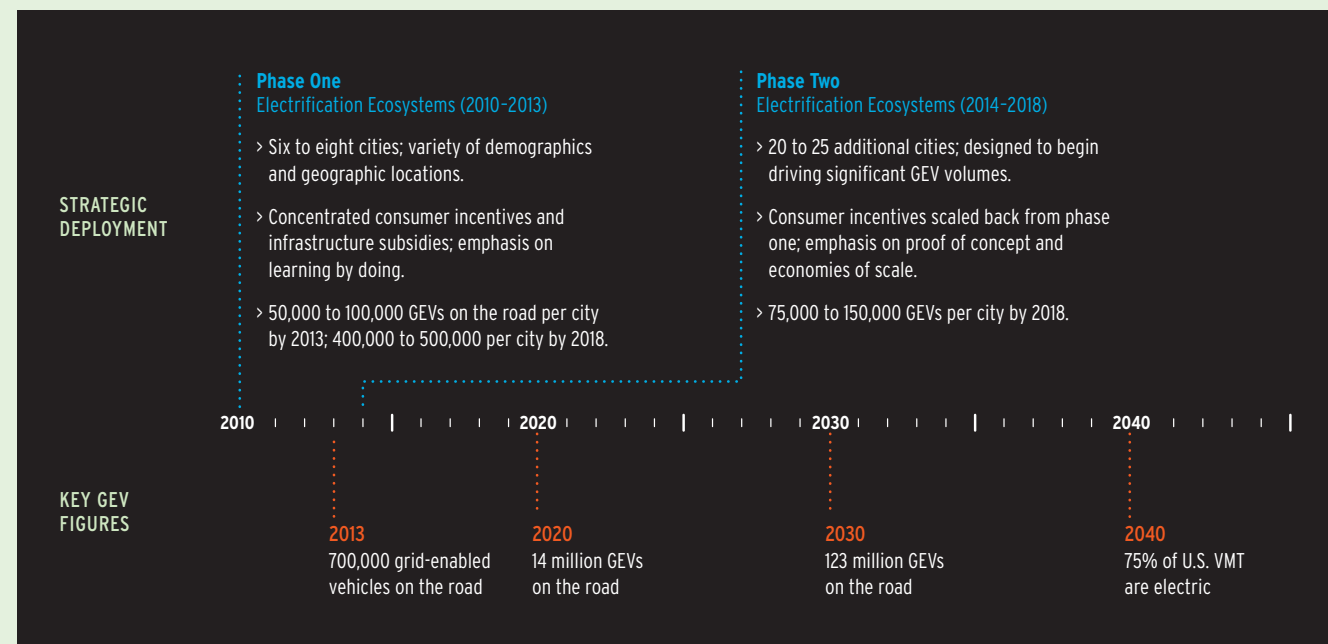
STRATEGIC DEPLOYMENT

Phase One
Electrification Ecosystems (2010–2013)

> Six to eight cities; variety of demographics and geographic locations.

> Concentrated consumer incentives and infrastructure subsidies; emphasis on learning by doing.

> 50,000 to 100,000 GEVs on the road per city by 2013; 400,000 to 500,000 per city by 2018.

Phase Two
Electrification Ecosystems (2014–2018)

> 20 to 25 additional cities; designed to begin driving significant GEV volumes.

> Consumer incentives scaled back from phase one; emphasis on proof of concept and economies of scale.

> 75,000 to 150,000 GEVs per city by 2018.

2010 2020 2030 2040

KEY GEV FIGURES

2013
700,000 grid-enabled vehicles on the road

2020
14 million GEVs on the road

2030
123 million GEVs on the road

2040
75% of U.S. VMT are electric